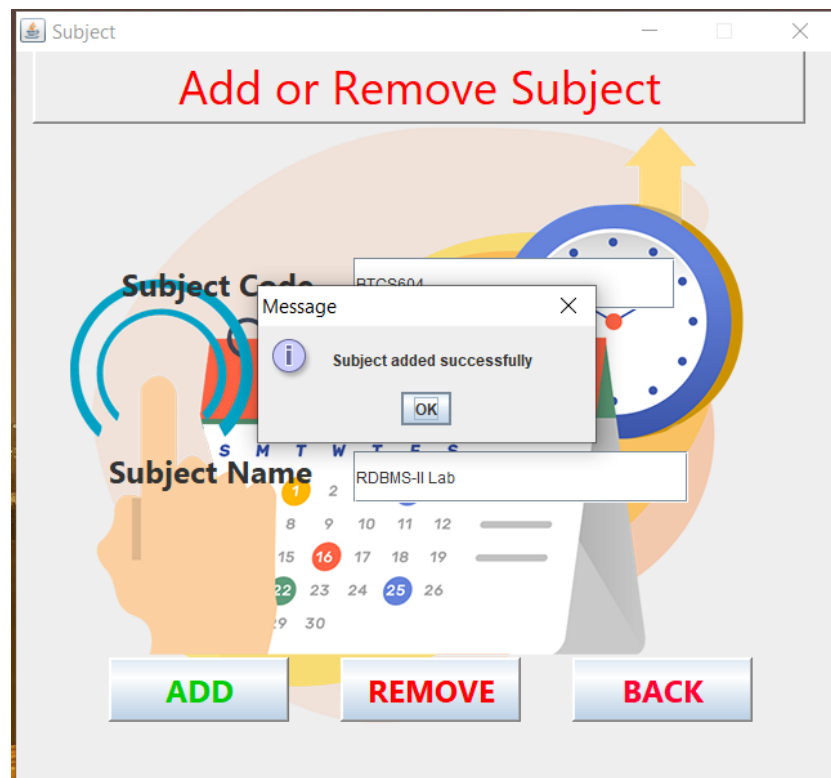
Subject

Add or Remove Subject

Subject Code

BTCS604

Message

Subject added successfully

OK

S M T W T F S

Subject Name

RDBMS-II Lab

1 2

8 9 10 11 12

15 16 17 18 19

22 23 24 25 26

29 30

ADD

REMOVE

BACK